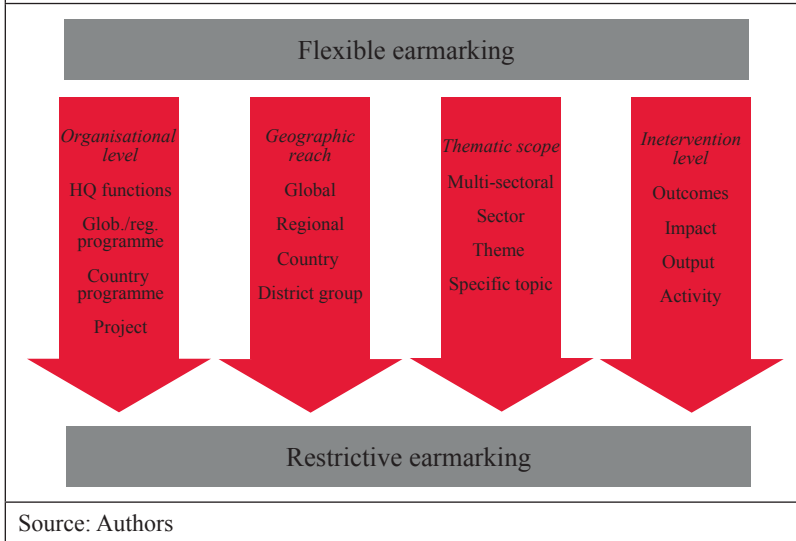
Flexible earmarking

*Organisational level*
HQ functions
Glob./reg. programme
Country programme
Project

*Geographic reach*
Global
Regional
Country
District group

*Thematic scope*
Multi-sectoral
Sector
Theme
Specific topic

*Inetervention level*
Outcomes
Impact
Output
Activity

Restrictive earmarking

Source: Authors